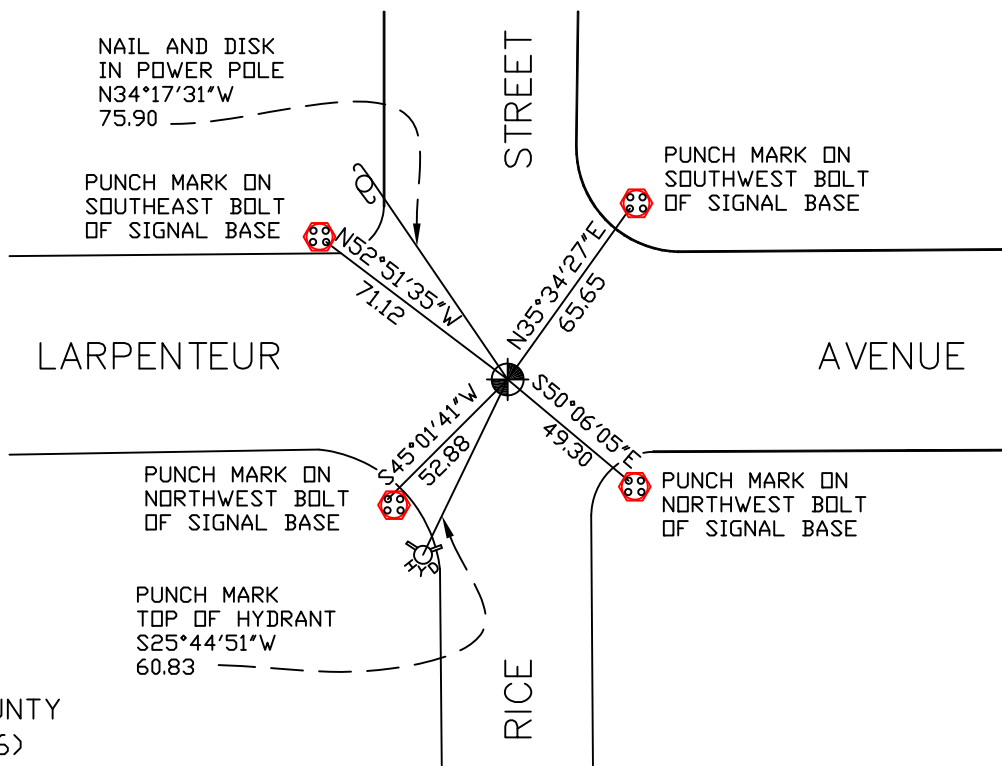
NAIL AND DISK
IN POWER POLE
N34°17'31"W
75.90

STREET

PUNCH MARK ON
SOUTHWEST BOLT
OF SIGNAL BASE

PUNCH MARK ON
SOUTHEAST BOLT
OF SIGNAL BASE

N52°51'35"W
71.12

N35°34'27"E
65.65

LARPENTEUR

AVENUE

S45°01'41"W
52.88

S50°06'05"E
49.30

PUNCH MARK ON
NORTHWEST BOLT
OF SIGNAL BASE

PUNCH MARK ON
NORTHWEST BOLT
OF SIGNAL BASE

HYD

PUNCH MARK
TOP OF HYDRANT
S25°44'51"W
60.83

UNTY
5)

RICE